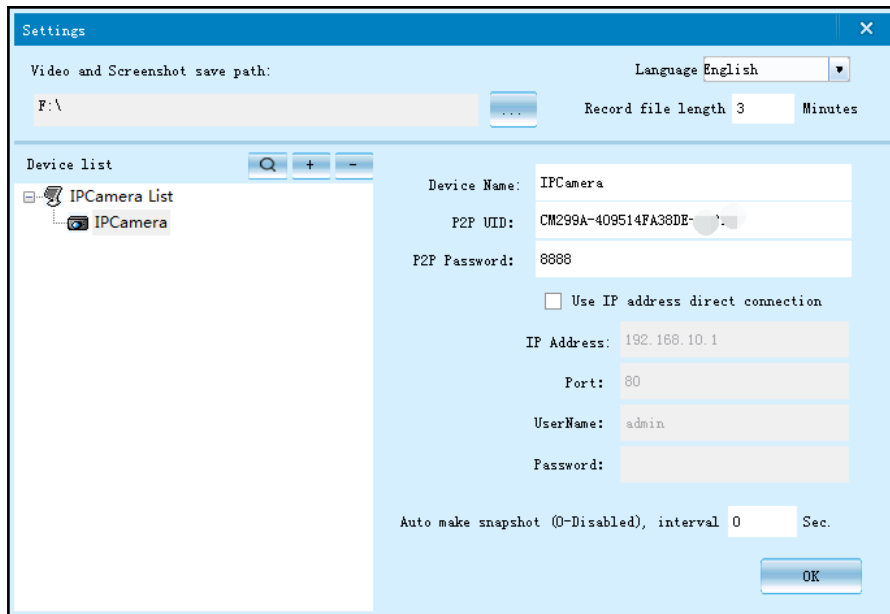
Settings

Video and Screenshot save path:

Language English

F:\

...

Record file length 3 Minutes

Device list

+ -

IPCamera List

IPCamera

Device Name: IPCamera

P2P UID: CM299A-409514FA38DE-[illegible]

P2P Password: 8888

Use IP address direct connection

IP Address: 192.168.10.1

Port: 80

UserName: admin

Password:

Auto make snapshot (0-Disabled), interval 0 Sec.

OK